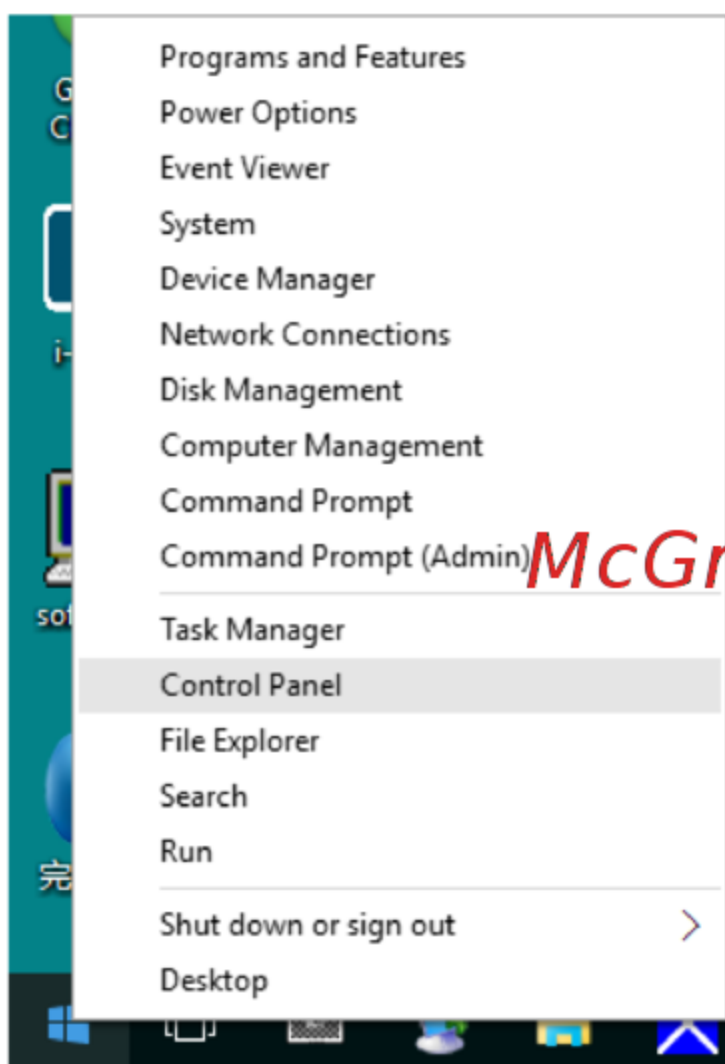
G
C

i-

sof

完

Programs and Features
Power Options
Event Viewer
System
Device Manager
Network Connections
Disk Management
Computer Management
Command Prompt
Command Prompt (Admin)
McGr

Task Manager
Control Panel
File Explorer
Search
Run

Shut down or sign out >
Desktop